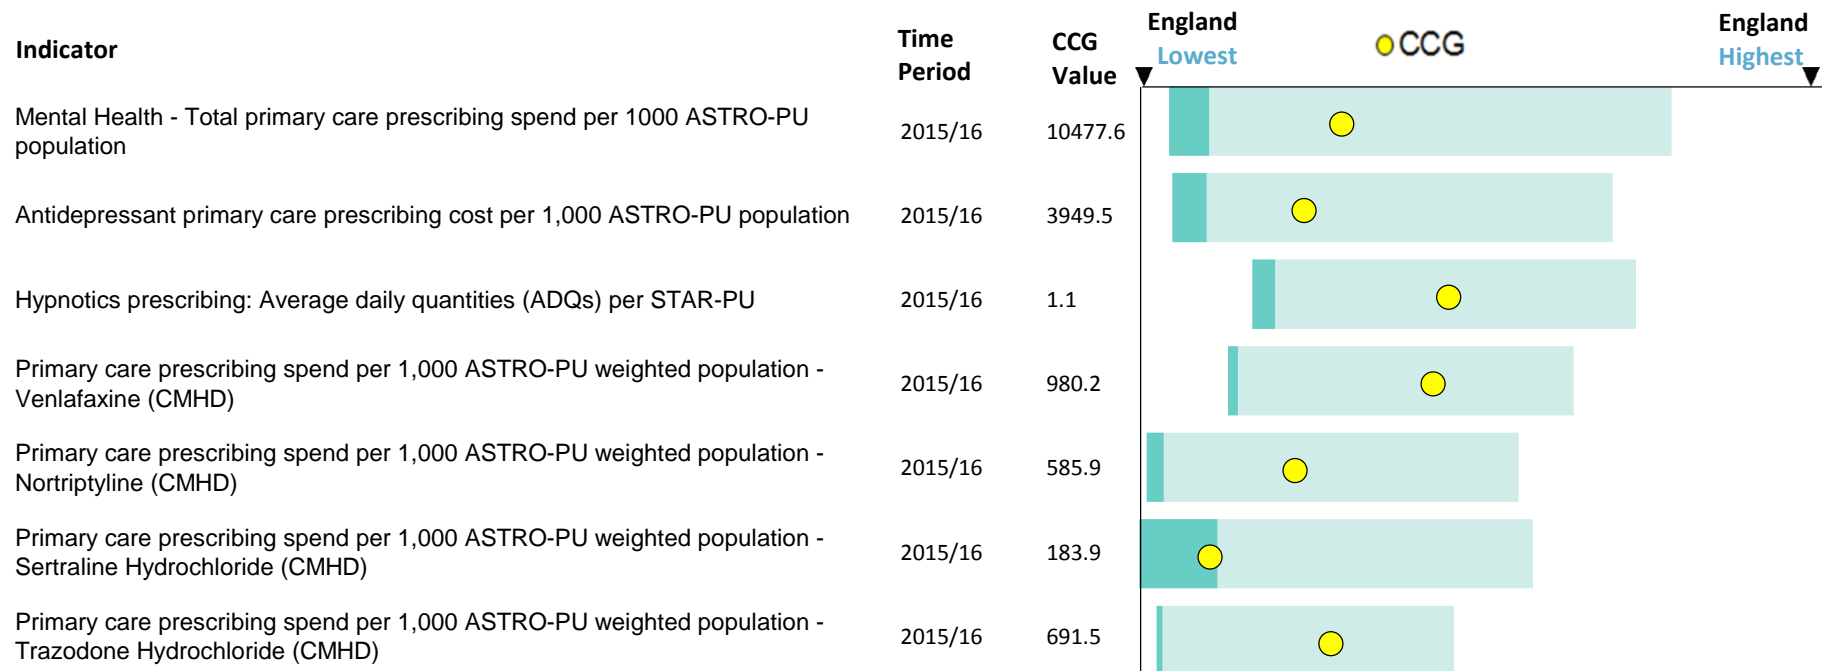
| Indicator | Time Period | CCG Value |
|---|---|---|
| Mental Health - Total primary care prescribing spend per 1000 ASTRO-PU population | 2015/16 | 10477.6 |
| Antidepressant primary care prescribing cost per 1,000 ASTRO-PU population | 2015/16 | 3949.5 |
| Hypnotics prescribing: Average daily quantities (ADQs) per STAR-PU | 2015/16 | 1.1 |
| Primary care prescribing spend per 1,000 ASTRO-PU weighted population - Venlafaxine (CMHD) | 2015/16 | 980.2 |
| Primary care prescribing spend per 1,000 ASTRO-PU weighted population - Nortriptyline (CMHD) | 2015/16 | 585.9 |
| Primary care prescribing spend per 1,000 ASTRO-PU weighted population - Sertraline Hydrochloride (CMHD) | 2015/16 | 183.9 |
| Primary care prescribing spend per 1,000 ASTRO-PU weighted population - Trazodone Hydrochloride (CMHD) | 2015/16 | 691.5 |

England Lowest
CCG
England Highest